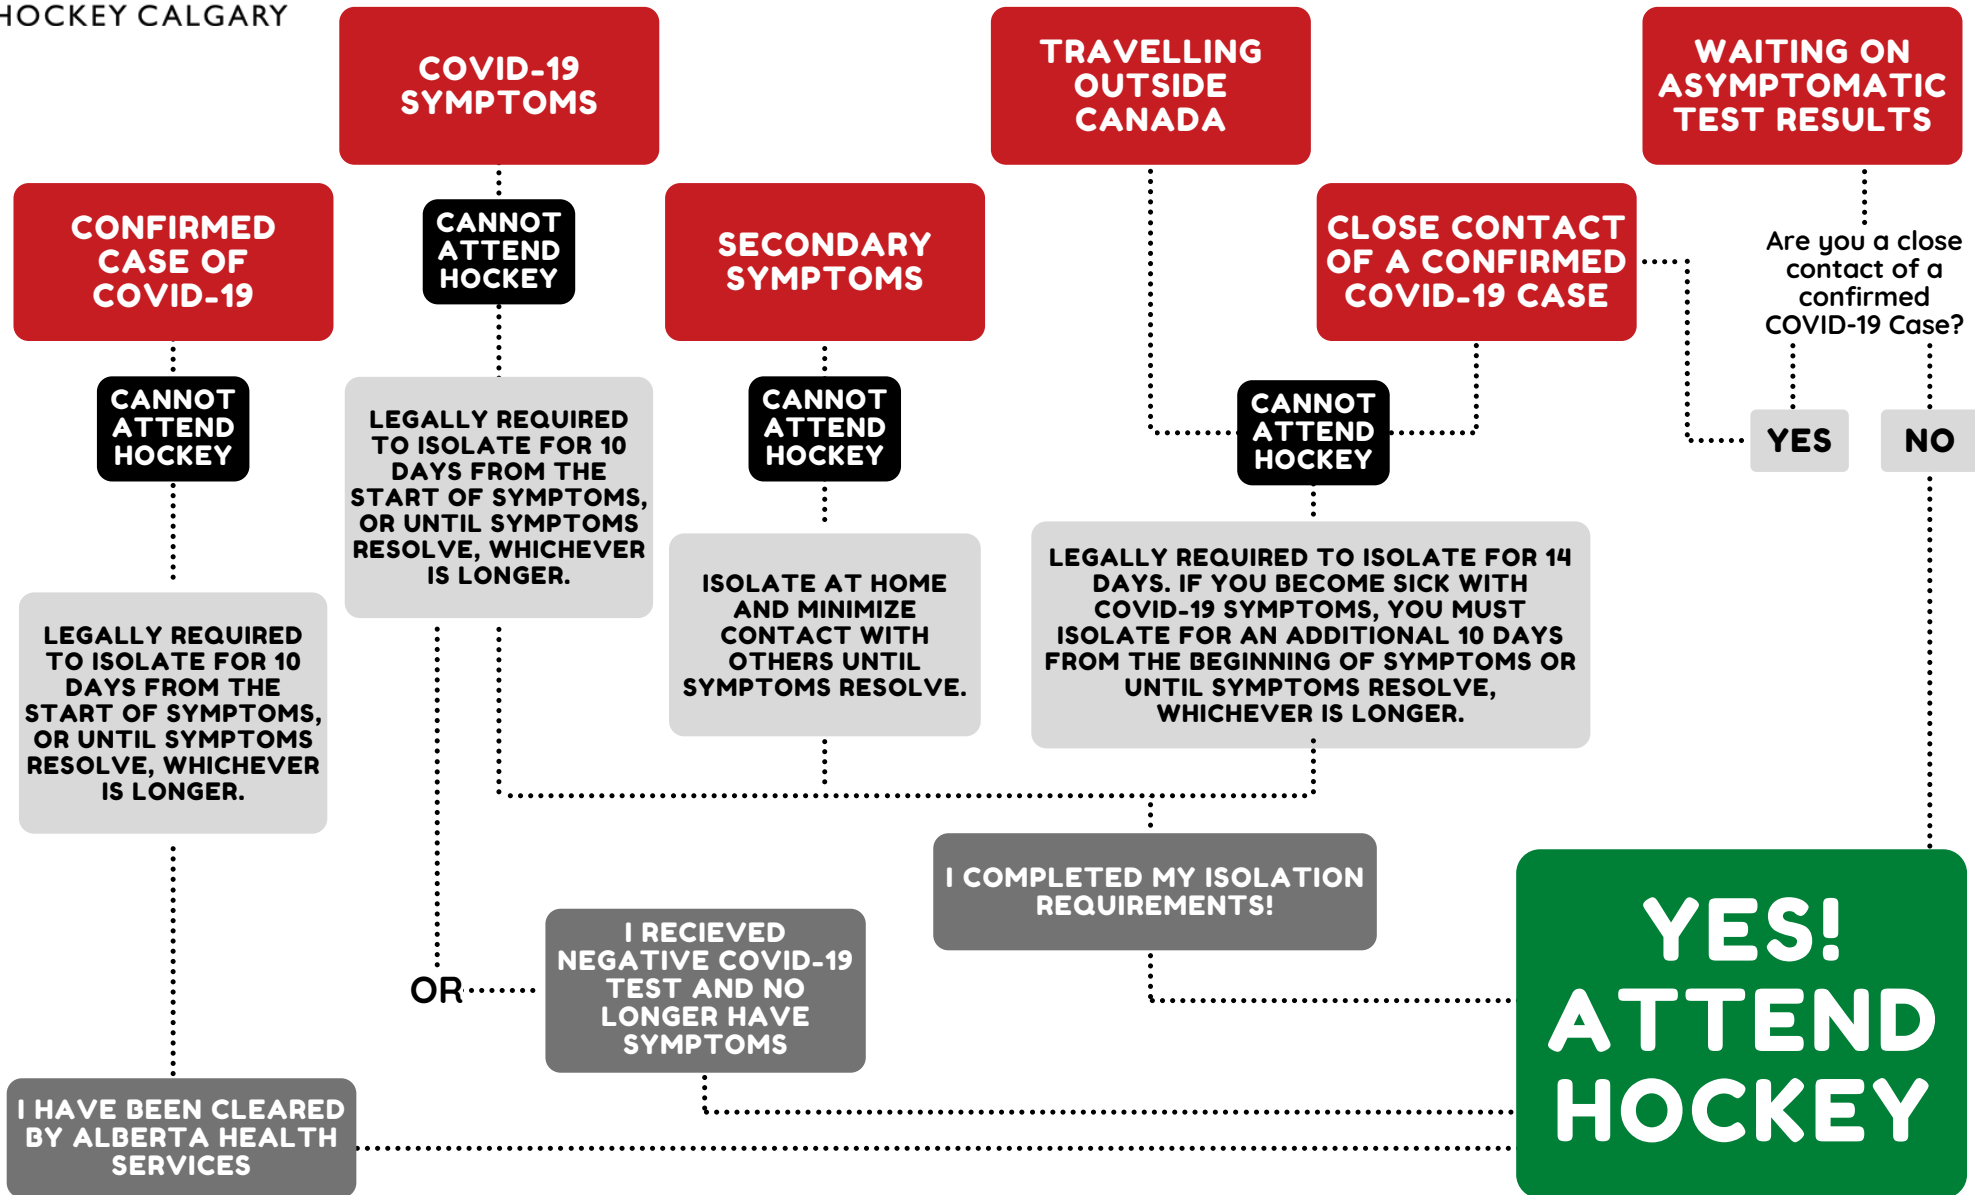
HOCKEY CALGARY

COVID-19 SYMPTOMS

TRAVELLING OUTSIDE CANADA

WAITING ON ASYMPTOMATIC TEST RESULTS

CONFIRMED CASE OF COVID-19

CANNOT ATTEND HOCKEY

SECONDARY SYMPTOMS

CLOSE CONTACT OF A CONFIRMED COVID-19 CASE

Are you a close contact of a confirmed COVID-19 Case?

CANNOT ATTEND HOCKEY

LEGALLY REQUIRED TO ISOLATE FOR 10 DAYS FROM THE START OF SYMPTOMS, OR UNTIL SYMPTOMS RESOLVE, WHICHEVER IS LONGER.

CANNOT ATTEND HOCKEY

CANNOT ATTEND HOCKEY

YES

NO

ISOLATE AT HOME AND MINIMIZE CONTACT WITH OTHERS UNTIL SYMPTOMS RESOLVE.

LEGALLY REQUIRED TO ISOLATE FOR 14 DAYS. IF YOU BECOME SICK WITH COVID-19 SYMPTOMS, YOU MUST ISOLATE FOR AN ADDITIONAL 10 DAYS FROM THE BEGINNING OF SYMPTOMS OR UNTIL SYMPTOMS RESOLVE, WHICHEVER IS LONGER.

LEGALLY REQUIRED TO ISOLATE FOR 10 DAYS FROM THE START OF SYMPTOMS, OR UNTIL SYMPTOMS RESOLVE, WHICHEVER IS LONGER.

I COMPLETED MY ISOLATION REQUIREMENTS!

YES! ATTEND HOCKEY

OR

I RECIEVED NEGATIVE COVID-19 TEST AND NO LONGER HAVE SYMPTOMS

I HAVE BEEN CLEARED BY ALBERTA HEALTH SERVICES